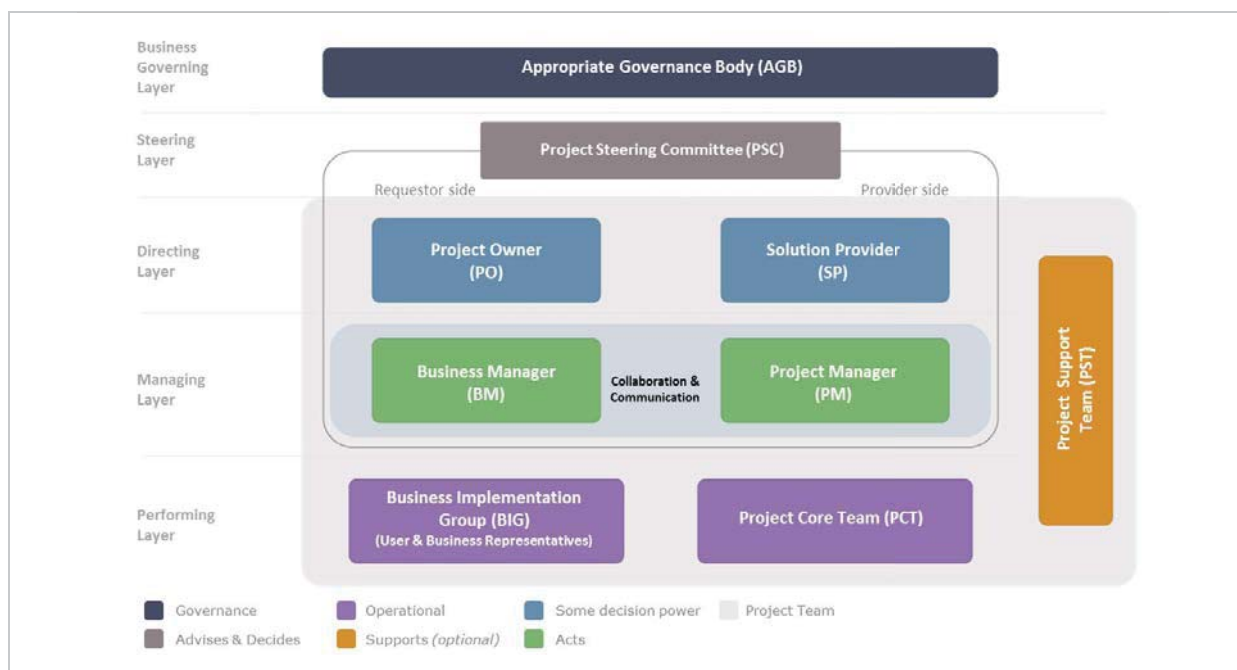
Business Governing Layer

Appropriate Governance Body (AGB)

Steering Layer

Project Steering Committee (PSC)

Requestor side

Provider side

Directing Layer

Project Owner (PO)

Solution Provider (SP)

Managing Layer

Business Manager (BM)

Collaboration & Communication

Project Manager (PM)

Project Support Team (PST)

Performing Layer

Business Implementation Group (BIG) (User & Business Representatives)

Project Core Team (PCT)

Governance

Advises & Decides

Operational

Supports *(optional)*

Some decision power

Acts

Project Team